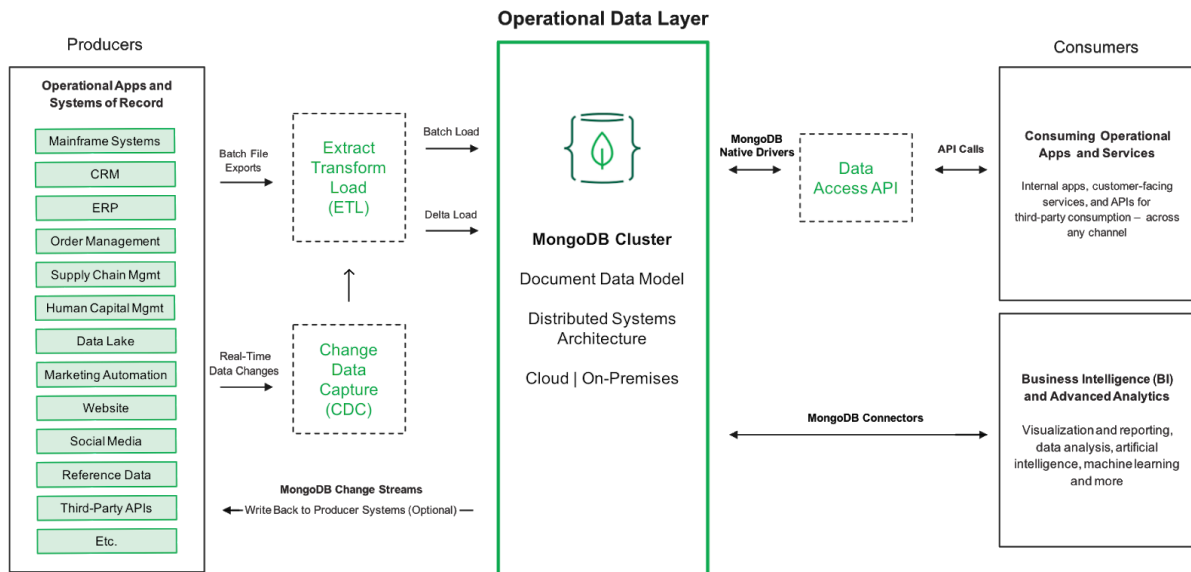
Operational Data Layer

Producers

Operational Apps and Systems of Record

Mainframe Systems

CRM

ERP

Order Management

Supply Chain Mgmt

Human Capital Mgmt

Data Lake

Marketing Automation

Website

Social Media

Reference Data

Third-Party APIs

Etc.

Batch File Exports

Extract Transform Load (ETL)

Batch Load

Delta Load

Real-Time Data Changes

Change Data Capture (CDC)

MongoDB Change Streams

Write Back to Producer Systems (Optional)

MongoDB Cluster

Document Data Model

Distributed Systems Architecture

Cloud | On-Premises

MongoDB Native Drivers

Data Access API

API Calls

MongoDB Connectors

Consumers

Consuming Operational Apps and Services

Internal apps, customer-facing services, and APIs for third-party consumption – across any channel

Business Intelligence (BI) and Advanced Analytics

Visualization and reporting, data analysis, artificial intelligence, machine learning and more